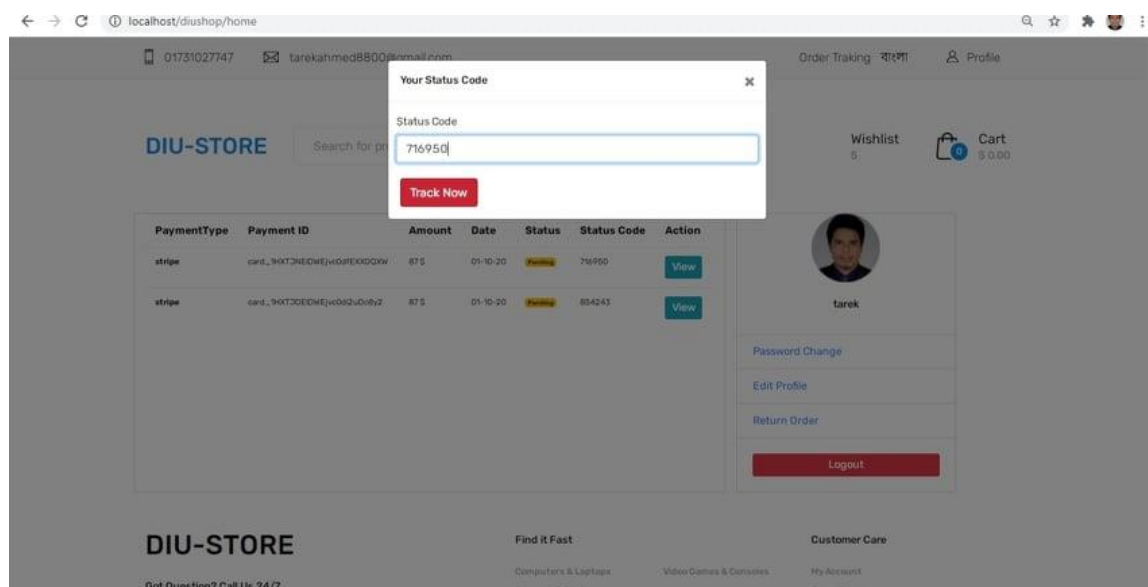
localhost/diushop/home

01731027747 tarekahmed8800@gmail.com

Order Traking বাংলা Profile

Your Status Code

Status Code

716950

Track Now

DIU-STORE Search for pr

Wishlist 5

0 Cart $ 0.00

| PaymentType | Payment ID | Amount | Date | Status | Status Code | Action |
|---|---|---|---|---|---|---|
| stripe | card_1HXTJNEIDMEjvcOdfEXXOQXW | 87 $ | 01-10-20 | Pending | 716950 | View |
| stripe | card_1HXTJOEIDMEjvcOd2uOc8y2 | 87 $ | 01-10-20 | Pending | 854243 | View |

tarek

Password Change

Edit Profile

Return Order

Logout

DIU-STORE

Got Question? Call Us 24/7

Find it Fast

Computers & Laptops

Video Games & Consoles

Customer Care

My Account